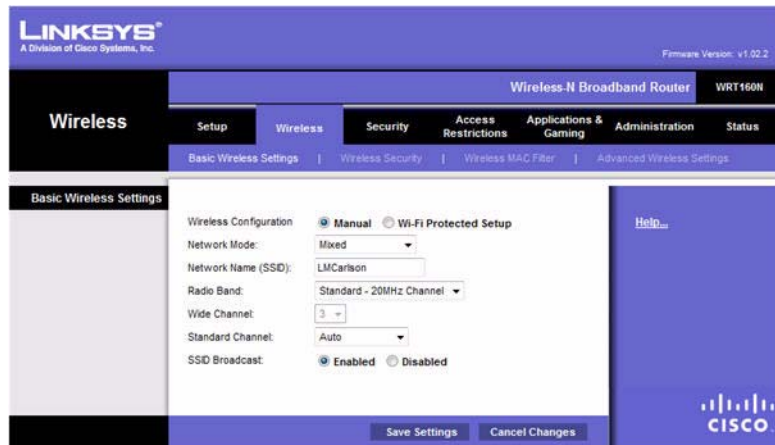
LINKSYS®
A Division of Cisco Systems, Inc.

Firmware Version: v1.02.2

Wireless-N Broadband Router WRT160N

Wireless

Setup | Wireless | Security | Access Restrictions | Applications & Gaming | Administration | Status

Basic Wireless Settings | Wireless Security | Wireless MAC Filter | Advanced Wireless Settings

Basic Wireless Settings

Wireless Configuration: Manual Wi-Fi Protected Setup
Network Mode: Mixed
Network Name (SSID): LMCarlson
Radio Band: Standard - 20MHz Channel
Wide Channel: 3
Standard Channel: Auto
SSID Broadcast: Enabled Disabled

Help...

Save Settings Cancel Changes

cisco